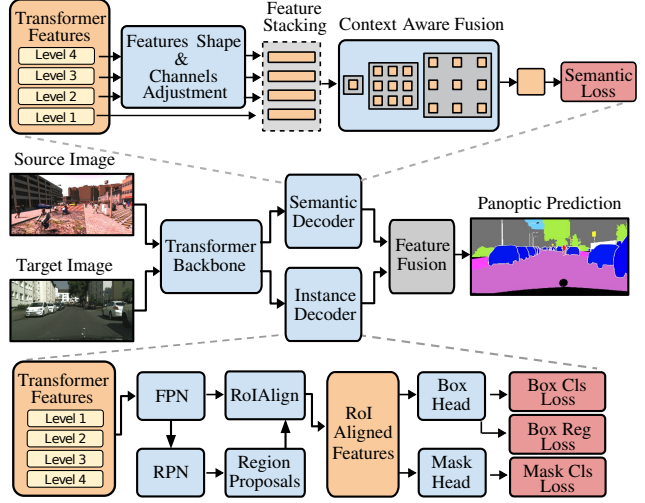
Transformer Features
Level 4
Level 3
Level 2
Level 1

Features Shape & Channels Adjustment

Feature Stacking

Context Aware Fusion

Semantic Loss

Source Image

Target Image

Transformer Backbone

Semantic Decoder

Instance Decoder

Feature Fusion

Panoptic Prediction

Transformer Features
Level 1
Level 2
Level 3
Level 4

FPN

RPN

RoIAlign

Region Proposals

RoI Aligned Features

Box Head

Mask Head

Box Cls Loss

Box Reg Loss

Mask Cls Loss